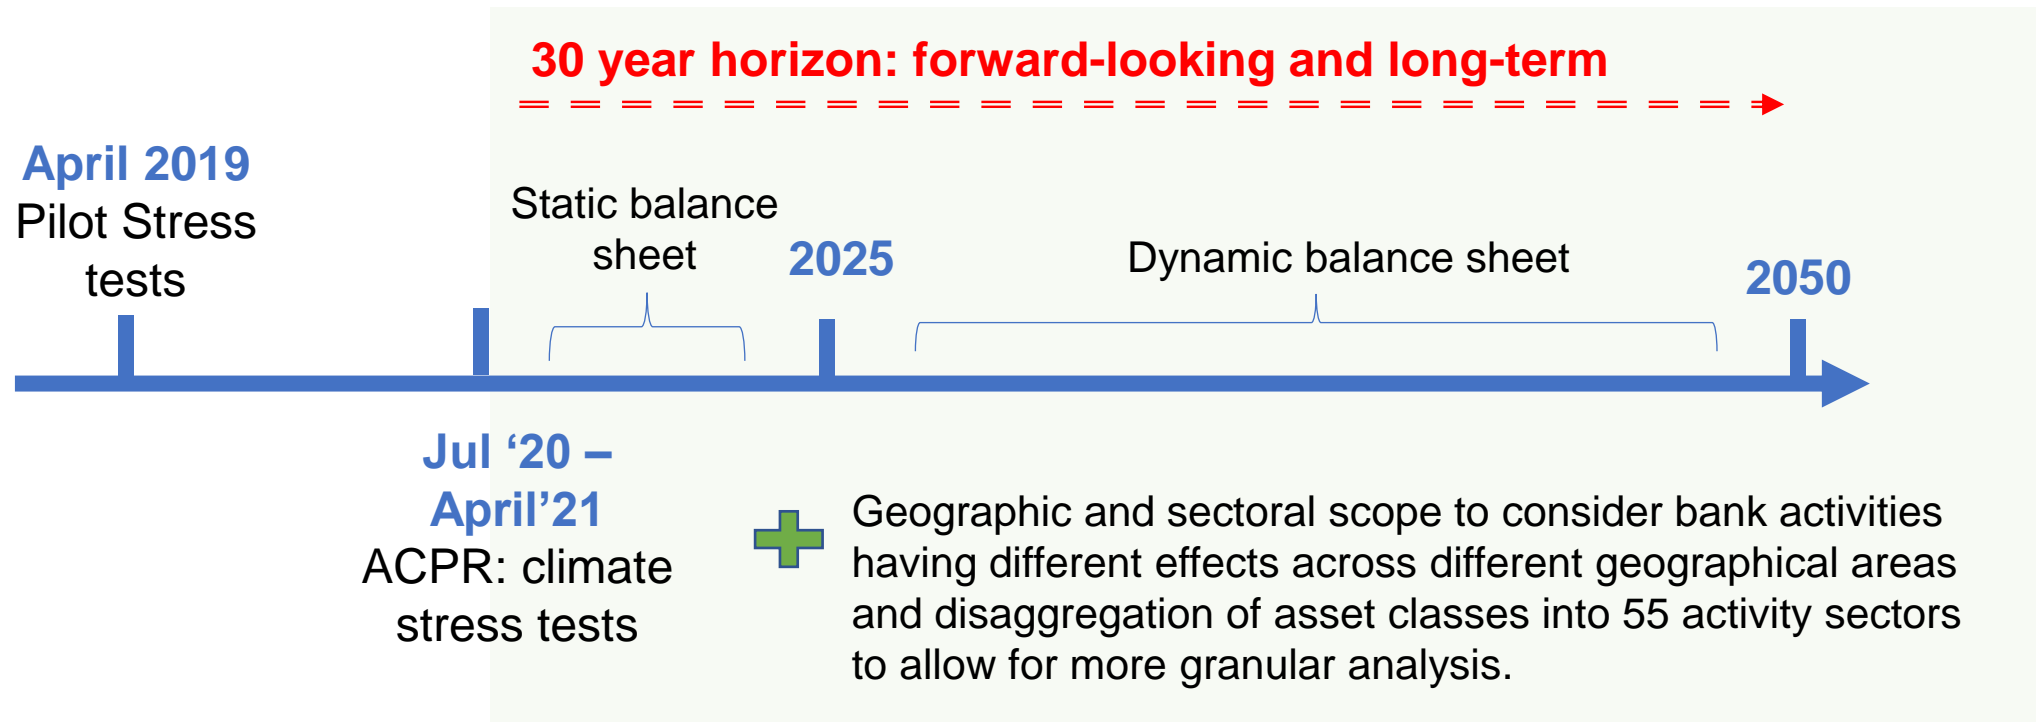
30 year horizon: forward-looking and long-term

April 2019
Pilot Stress tests

Static balance sheet

2025

Dynamic balance sheet

2050

Jul ‘20 – April’21
ACPR: climate stress tests

Geographic and sectoral scope to consider bank activities having different effects across different geographical areas and disaggregation of asset classes into 55 activity sectors to allow for more granular analysis.